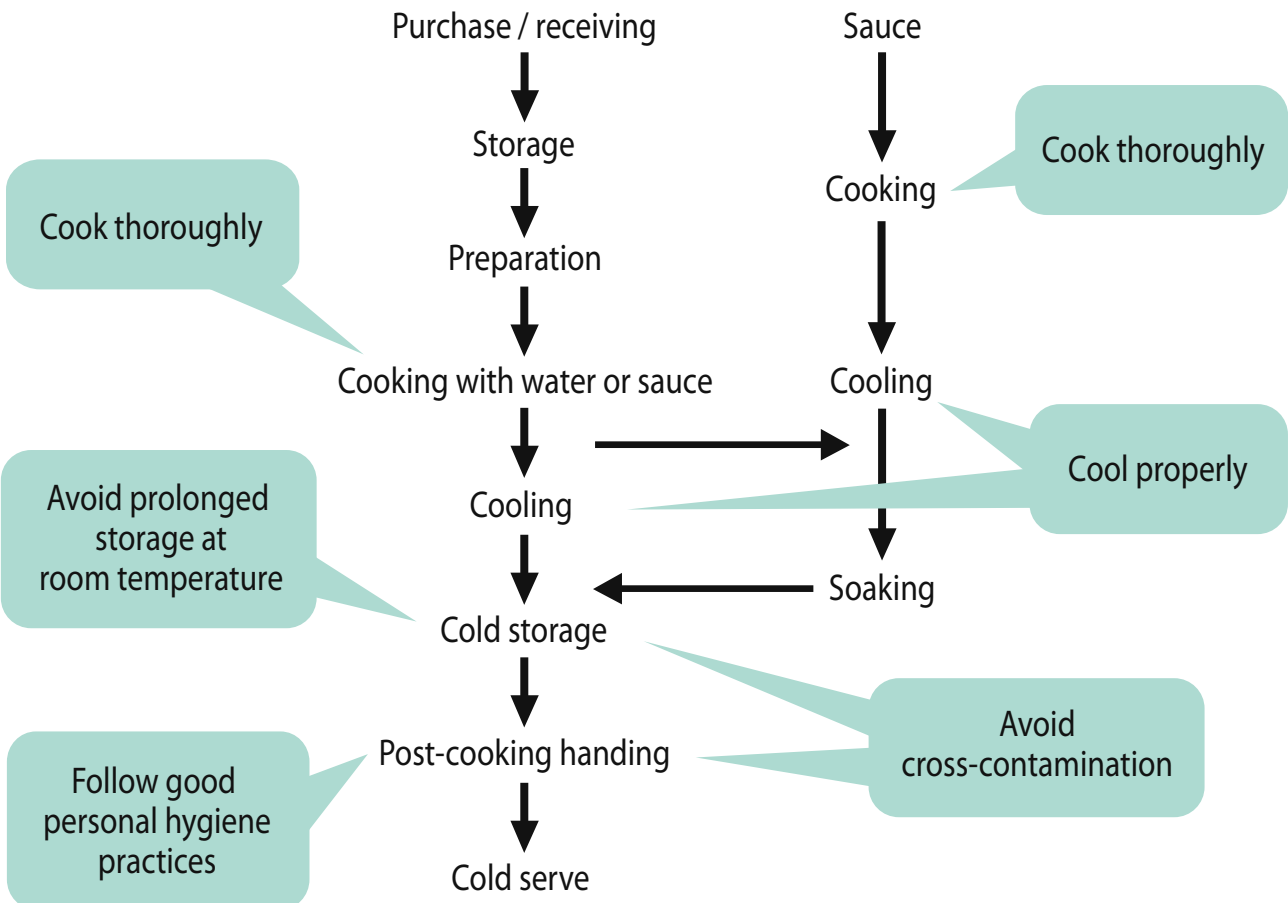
Purchase / receiving

Storage

Preparation

Cooking with water or sauce

Cooling

Cold storage

Post-cooking handing

Cold serve

Sauce

Cooking

Cooling

Soaking

Cook thoroughly

Cook thoroughly

Cool properly

Avoid prolonged storage at room temperature

Avoid cross-contamination

Follow good personal hygiene practices